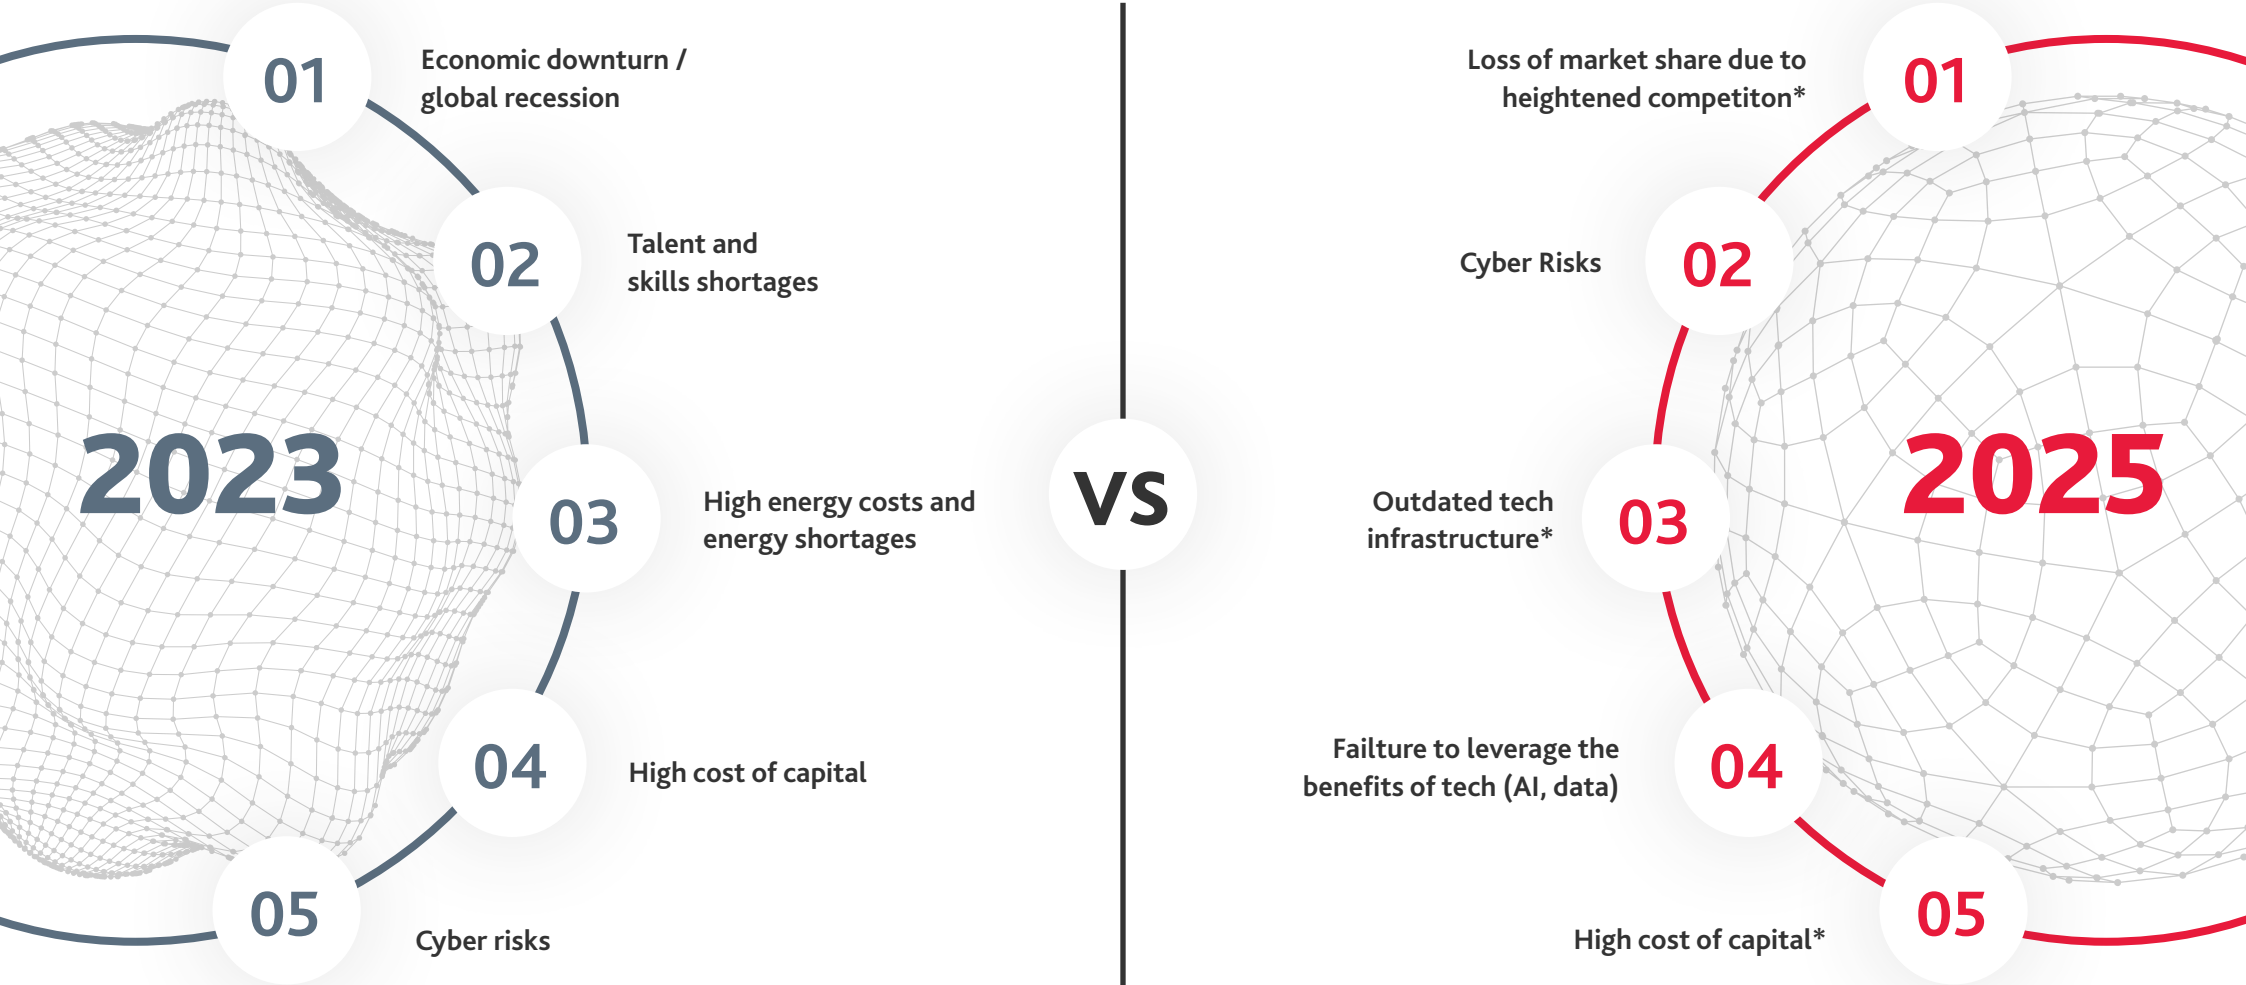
2023

01 Economic downturn / global recession

02 Talent and skills shortages

03 High energy costs and energy shortages

04 High cost of capital

05 Cyber risks

VS

2025

01 Loss of market share due to heightened competiton*

02 Cyber Risks

03 Outdated tech infrastructure*

04 Failture to leverage the benefits of tech (AI, data)

05 High cost of capital*